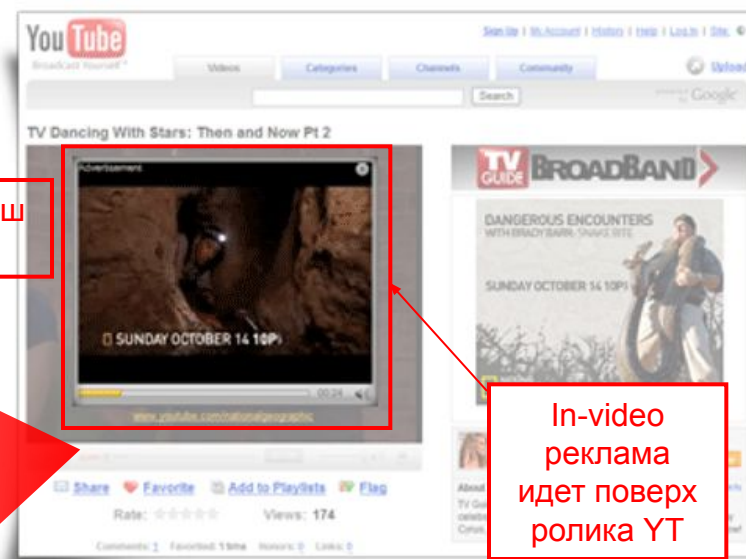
You Tube
Broadcast Yourself™

Sign Up | My Account | History | Help | Log In | Site: 

Videos | Categories | Channels | Community

Upload

Search

Google

TV Dancing With Stars: Then and Now Pt 2

ш

Advertisement

SUNDAY OCTOBER 14 10P

00:24

www.youtube.com/nationalgeographic

TV GUIDE BROADBAND

DANGEROUS ENCOUNTERS WITH BRADY BARR: SNAKE BITE

SUNDAY OCTOBER 14 10P

In-video реклама идет поверх ролика YT

Share | Favorite | Add to Playlists | Flag

Rate:

Views: 174

Comments: 1 Favorited: 1 time Honors: 0 Links: 0